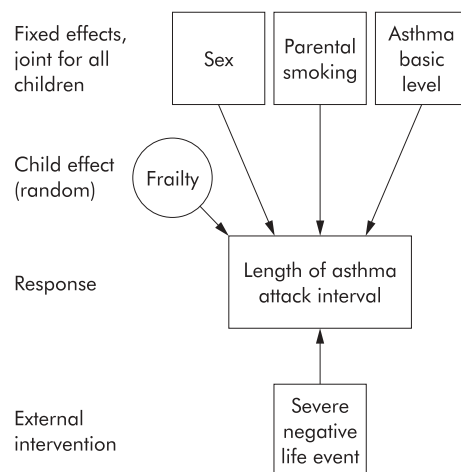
Fixed effects, joint for all children

Sex

Parental smoking

Asthma basic level

Child effect (random)

Frailty

Response

Length of asthma attack interval

External intervention

Severe negative life event